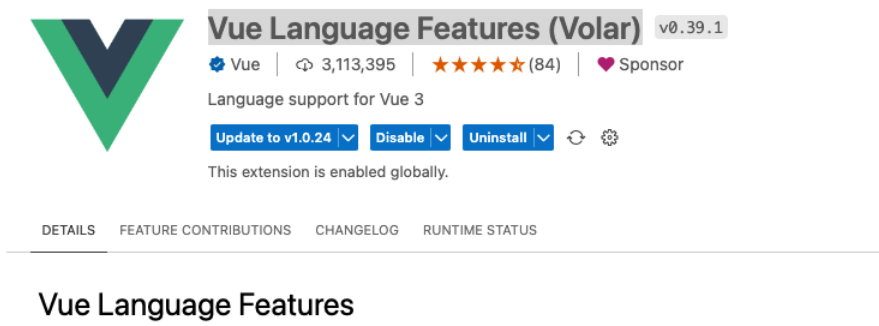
Vue Language Features (Volar) v0.39.1

Vue | 3,113,395 | (84) | Sponsor

Language support for Vue 3

Update to v1.0.24 | Disable | Uninstall

This extension is enabled globally.

DETAILS FEATURE CONTRIBUTIONS CHANGELOG RUNTIME STATUS

Vue Language Features